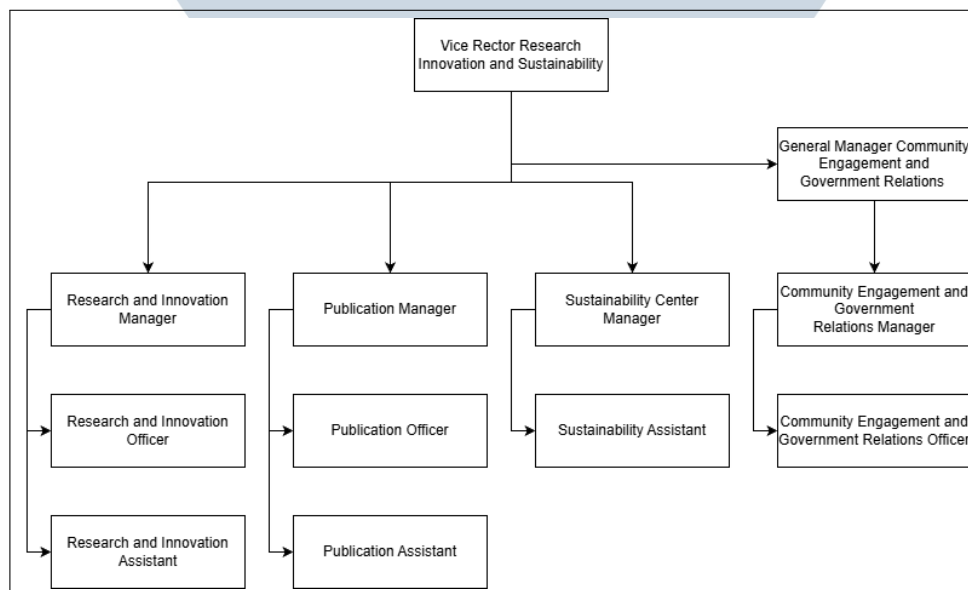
Vice Rector Research Innovation and Sustainability

General Manager Community Engagement and Government Relations

Research and Innovation Manager

Publication Manager

Sustainability Center Manager

Community Engagement and Government Relations Manager

Research and Innovation Officer

Publication Officer

Sustainability Assistant

Community Engagement and Government Relations Officer

Research and Innovation Assistant

Publication Assistant